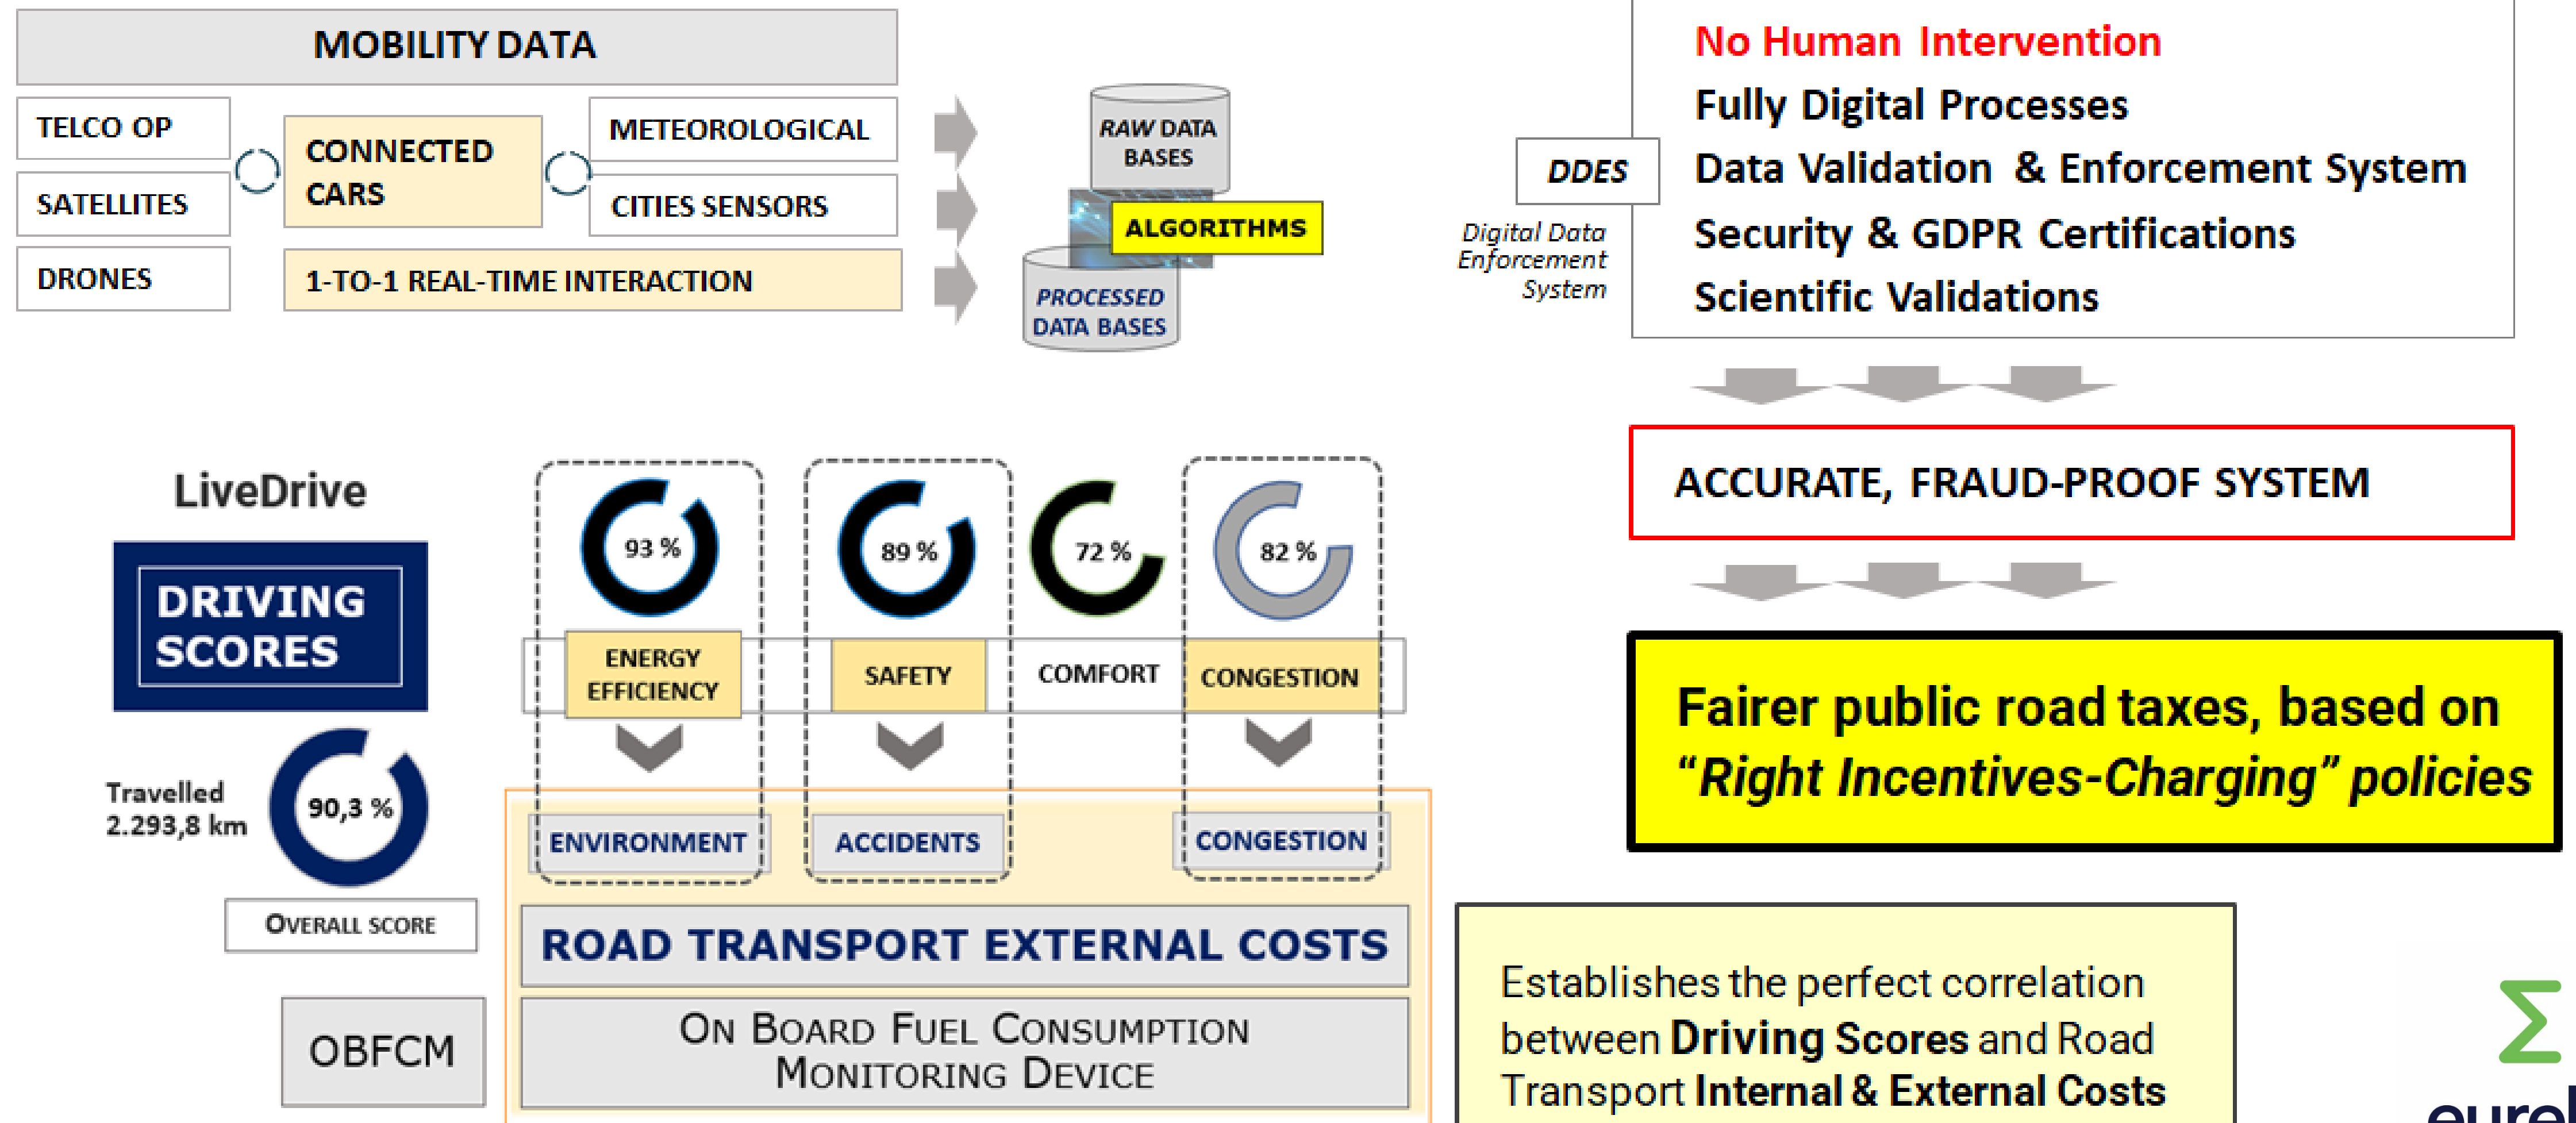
MOBILITY DATA

TELCO OP

SATELLITES

DRONES

CONNECTED CARS

METEOROLOGICAL

CITIES SENSORS

1-TO-1 REAL-TIME INTERACTION

RAW DATA BASES

ALGORITHMS

PROCESSED DATA BASES

DDES

Digital Data Enforcement System

No Human Intervention
Fully Digital Processes
Data Validation & Enforcement System
Security & GDPR Certifications
Scientific Validations

ACCURATE, FRAUD-PROOF SYSTEM

Fairer public road taxes, based on "Right Incentives-Charging" policies

LiveDrive

DRIVING SCORES

Travelled 2.293,8 km

90,3 %

OVERALL SCORE

93 %

89 %

72 %

82 %

ENERGY EFFICIENCY

SAFETY

COMFORT

CONGESTION

ENVIRONMENT

ACCIDENTS

CONGESTION

ROAD TRANSPORT EXTERNAL COSTS

OBFCM

ON BOARD FUEL CONSUMPTION MONITORING DEVICE

Establishes the perfect correlation between Driving Scores and Road Transport Internal & External Costs

Σ
eurel